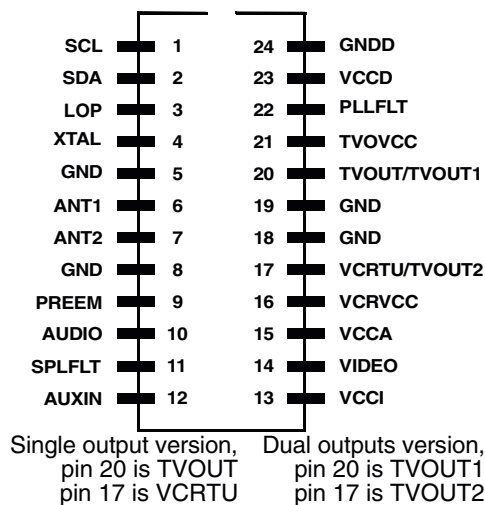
SCL 1
SDA 2
LOP 3
XTAL 4
GND 5
ANT1 6
ANT2 7
GND 8
PREEM 9
AUDIO 10
SPLFLT 11
AUXIN 12

24 GNDD
23 VCCD
22 PLLFLT
21 TVOVCC
20 TVOUT/TVOUT1
19 GND
18 GND
17 VCRTU/TVOUT2
16 VCRVCC
15 VCCA
14 VIDEO
13 VCCI

Single output version, pin 20 is TVOUT pin 17 is VCRTU

Dual outputs version, pin 20 is TVOUT1 pin 17 is TVOUT2